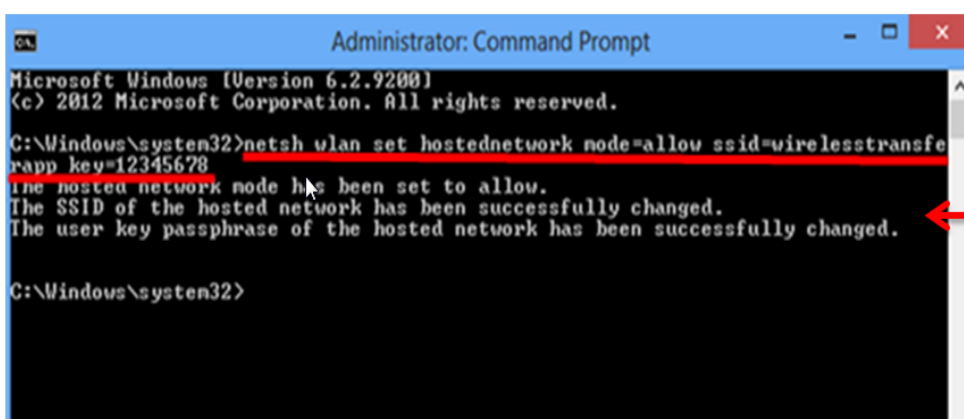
Administrator: Command Prompt

Microsoft Windows [Version 6.2.9200]
(c) 2012 Microsoft Corporation. All rights reserved.

C:\Windows\system32>netsh wlan set hostednetwork mode=allow ssid=wirelesstransferapp key=12345678
The hosted network mode has been set to allow.
The SSID of the hosted network has been successfully changed.
The user key passphrase of the hosted network has been successfully changed.

C:\Windows\system32>